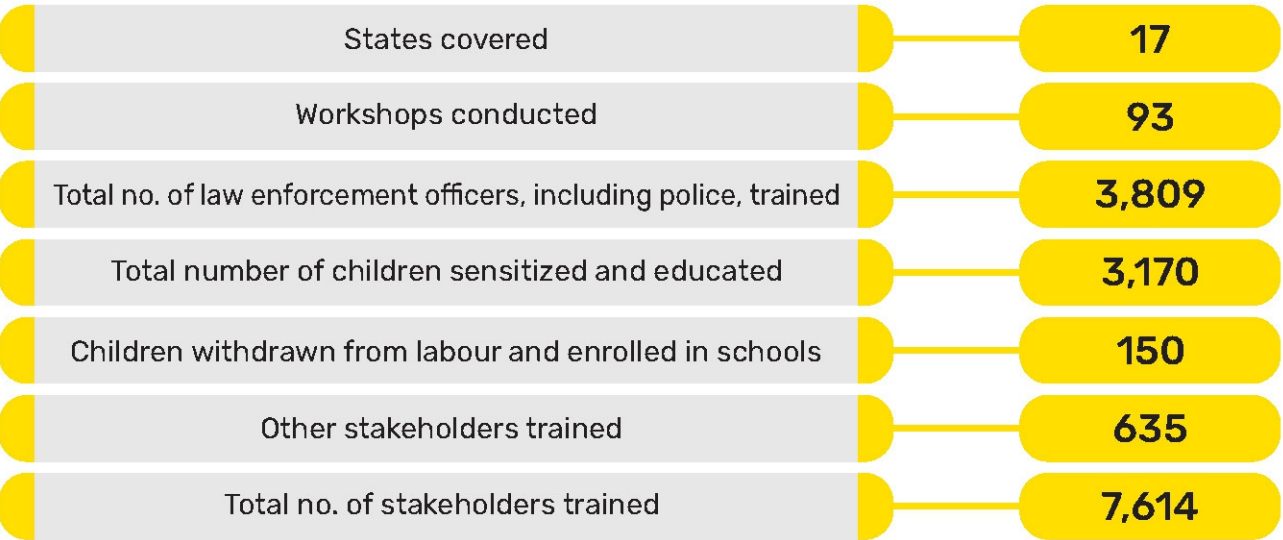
States covered 17

Workshops conducted 93

Total no. of law enforcement officers, including police, trained 3,809

Total number of children sensitized and educated 3,170

Children withdrawn from labour and enrolled in schools 150

Other stakeholders trained 635

Total no. of stakeholders trained 7,614